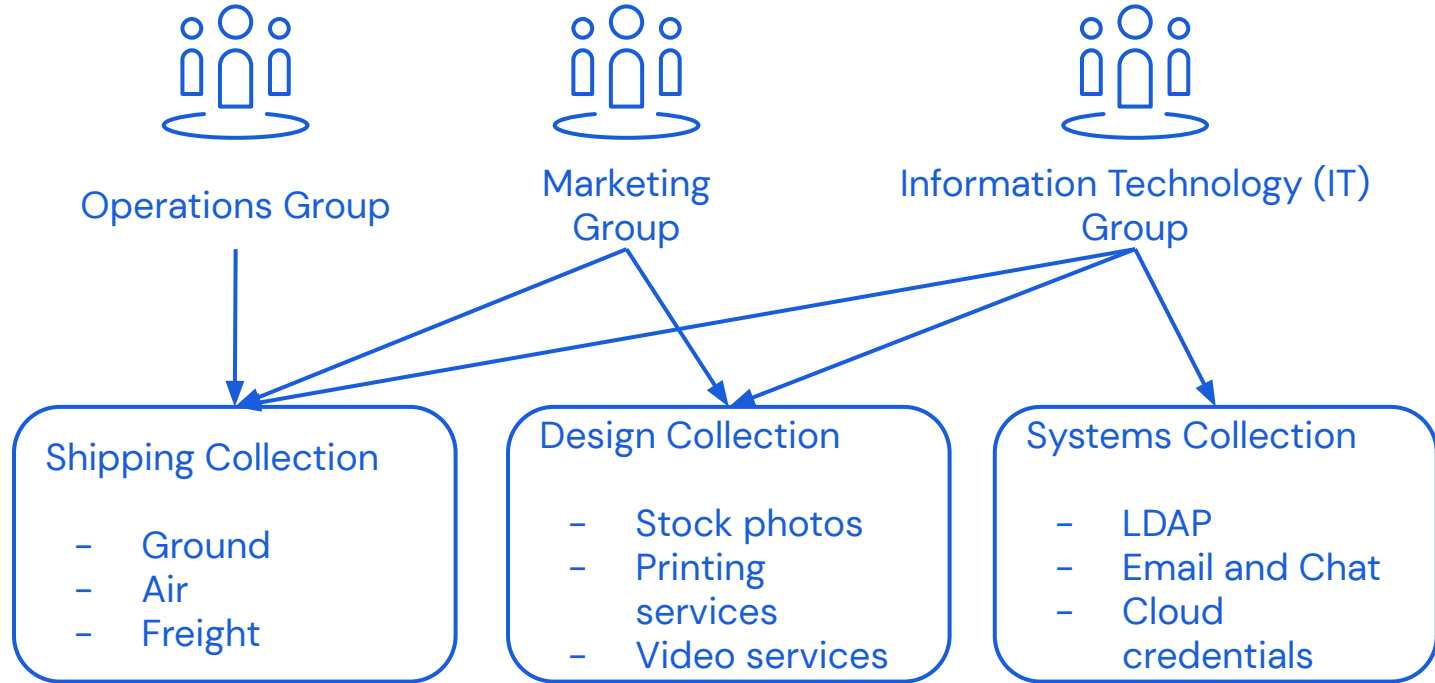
Operations Group

Marketing Group

Information Technology (IT) Group

Shipping Collection

- Ground
- Air
- Freight

Design Collection

- Stock photos
- Printing services
- Video services

Systems Collection

- LDAP
- Email and Chat
- Cloud credentials